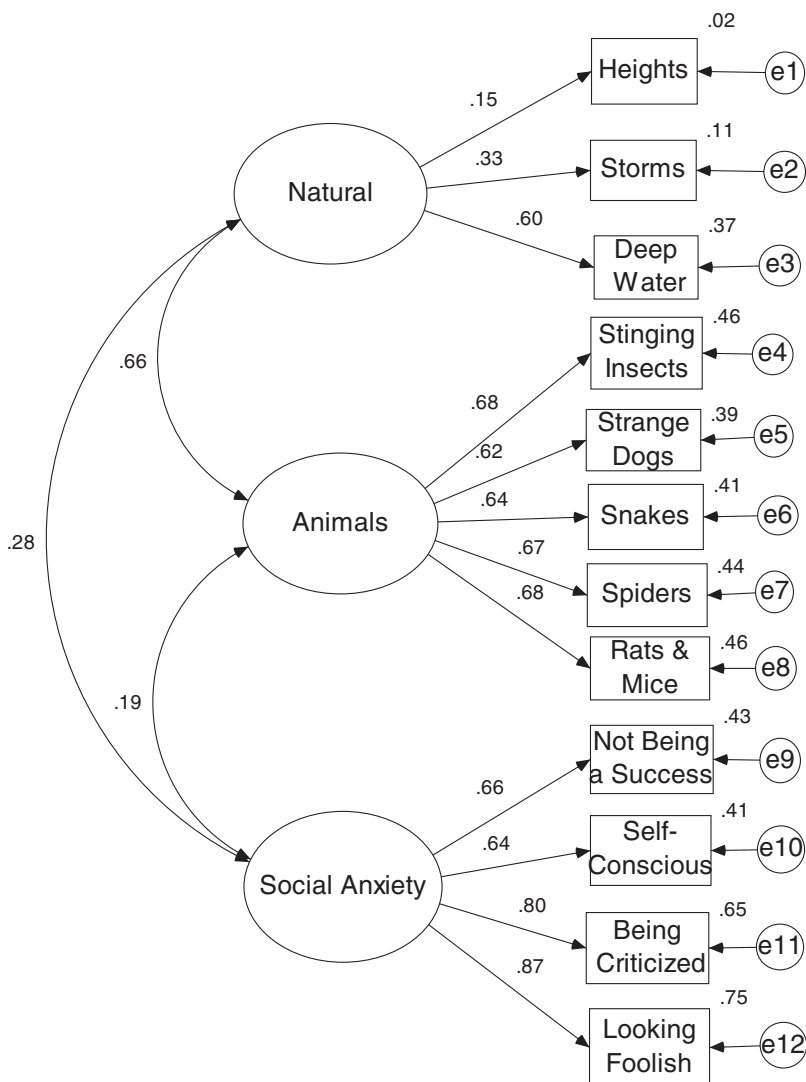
.02
Heights
e1
.15
.11
.33
Storms
e2
Natural
.60
.37
Deep Water
e3
Stinging Insects
.46
e4
.66
.68
Strange Dogs
.39
e5
.62
.64
.41
Animals
Snakes
e6
.28
.67
.44
Spiders
e7
.68
.46
Rats & Mice
e8
.19
.43
Not Being a Success
e9
.66
.41
.64
Self-Conscious
e10
Social Anxiety
.80
Being Criticized
.65
e11
.87
.75
Looking Foolish
e12